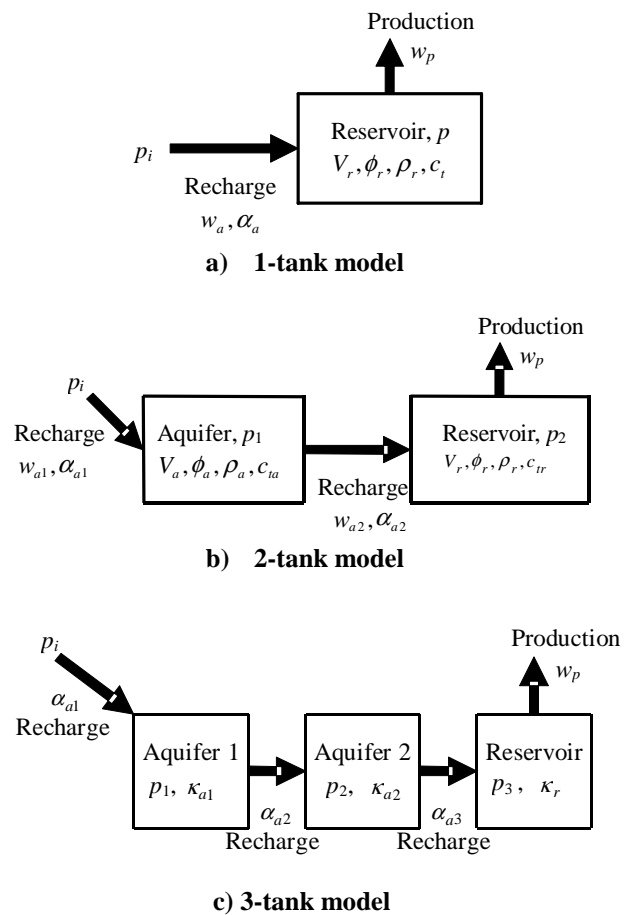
Production
$w_p$
$p_i$
Reservoir, $p$
$V_r, \phi_r, \rho_r, c_t$
Recharge
$w_a, \alpha_a$
a) 1-tank model

Production
$w_p$
$p_i$
Recharge
$w_{a1}, \alpha_{a1}$
Aquifer, $p_1$
$V_a, \phi_a, \rho_a, c_{ta}$
Reservoir, $p_2$
$V_r, \phi_r, \rho_r, c_{tr}$
Recharge
$w_{a2}, \alpha_{a2}$
b) 2-tank model

Production
$w_p$
$p_i$
$\alpha_{a1}$
Recharge
Aquifer 1
$p_1$, $\kappa_{a1}$
Aquifer 2
$p_2$, $\kappa_{a2}$
Reservoir
$p_3$, $\kappa_r$
$\alpha_{a2}$
Recharge
$\alpha_{a3}$
Recharge
c) 3-tank model